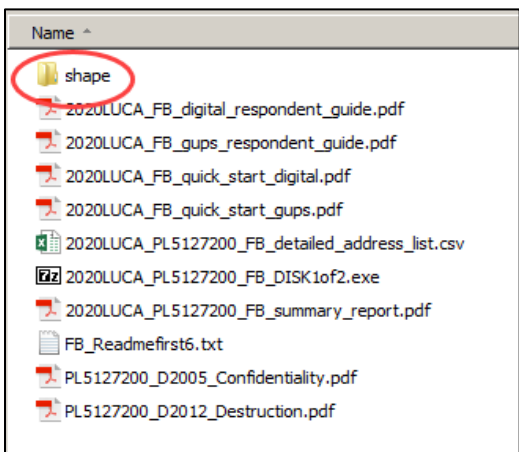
Name

shape
2020LUCA_FB_digital_respondent_guide.pdf
2020LUCA_FB_gups_respondent_guide.pdf
2020LUCA_FB_quick_start_digital.pdf
2020LUCA_FB_quick_start_gups.pdf
2020LUCA_PL5127200_FB_detailed_address_list.csv
2020LUCA_PL5127200_FB_DISK1of2.exe
2020LUCA_PL5127200_FB_summary_report.pdf
FB_Readmefirst6.txt
PL5127200_D2005_Confidentiality.pdf
PL5127200_D2012_Destruction.pdf